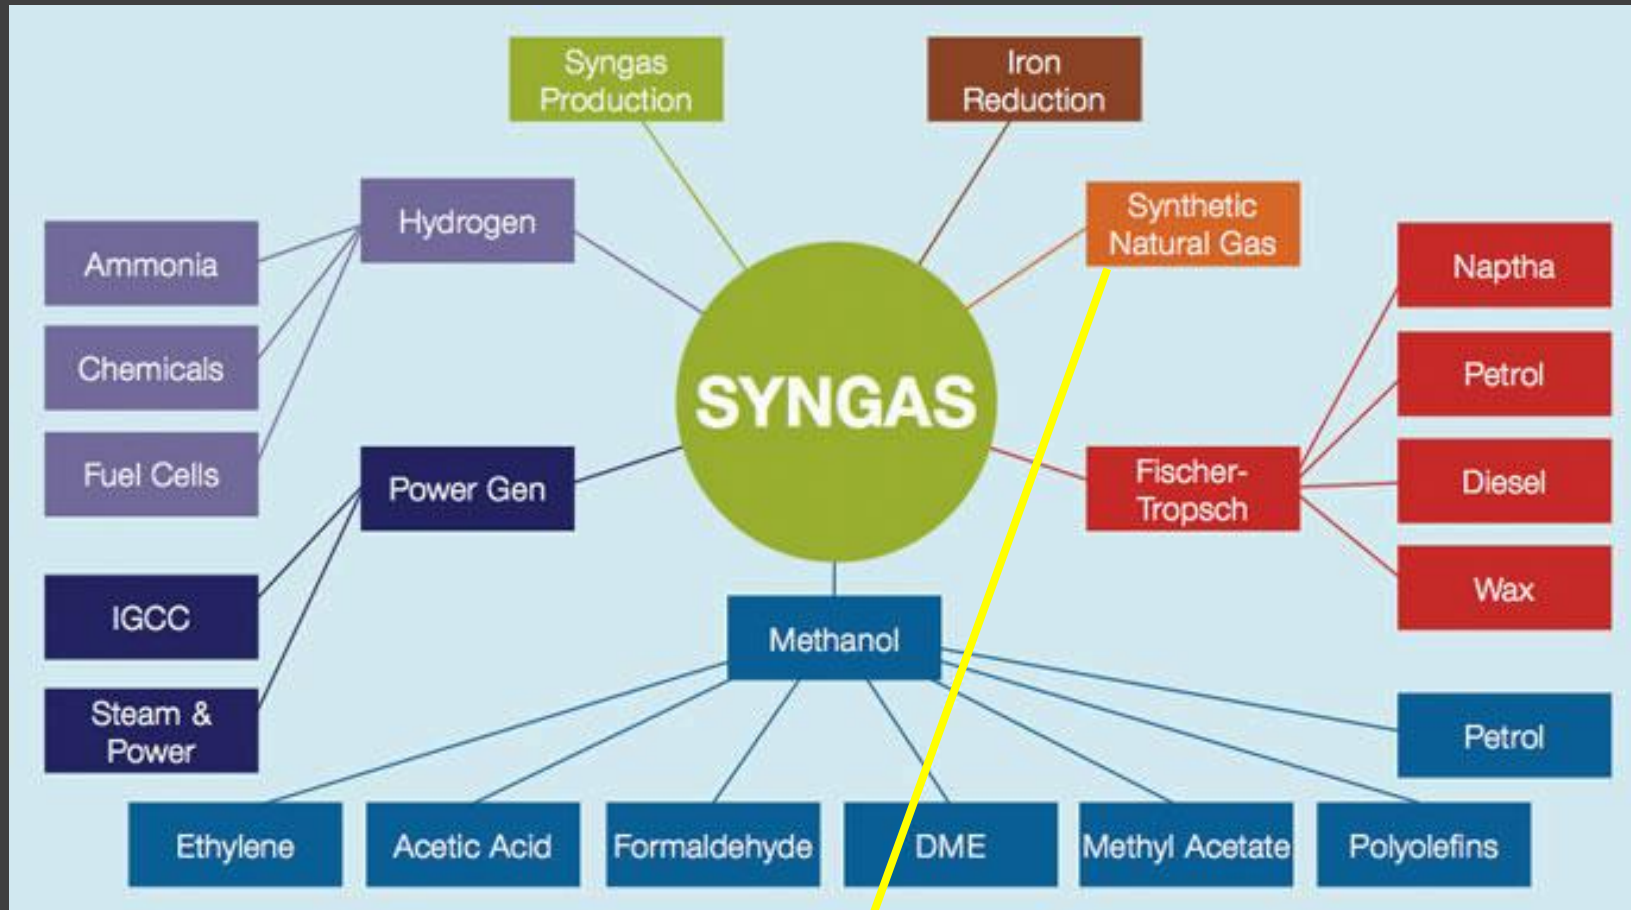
Syngas Production

Iron Reduction

Hydrogen

Synthetic Natural Gas

Ammonia

Naptha

Chemicals

SYNGAS

Petrol

Fuel Cells

Power Gen

Fischer-Tropsch

Diesel

Wax

IGCC

Methanol

Steam & Power

Petrol

Ethylene

Acetic Acid

Formaldehyde

DME

Methyl Acetate

Polyolefins